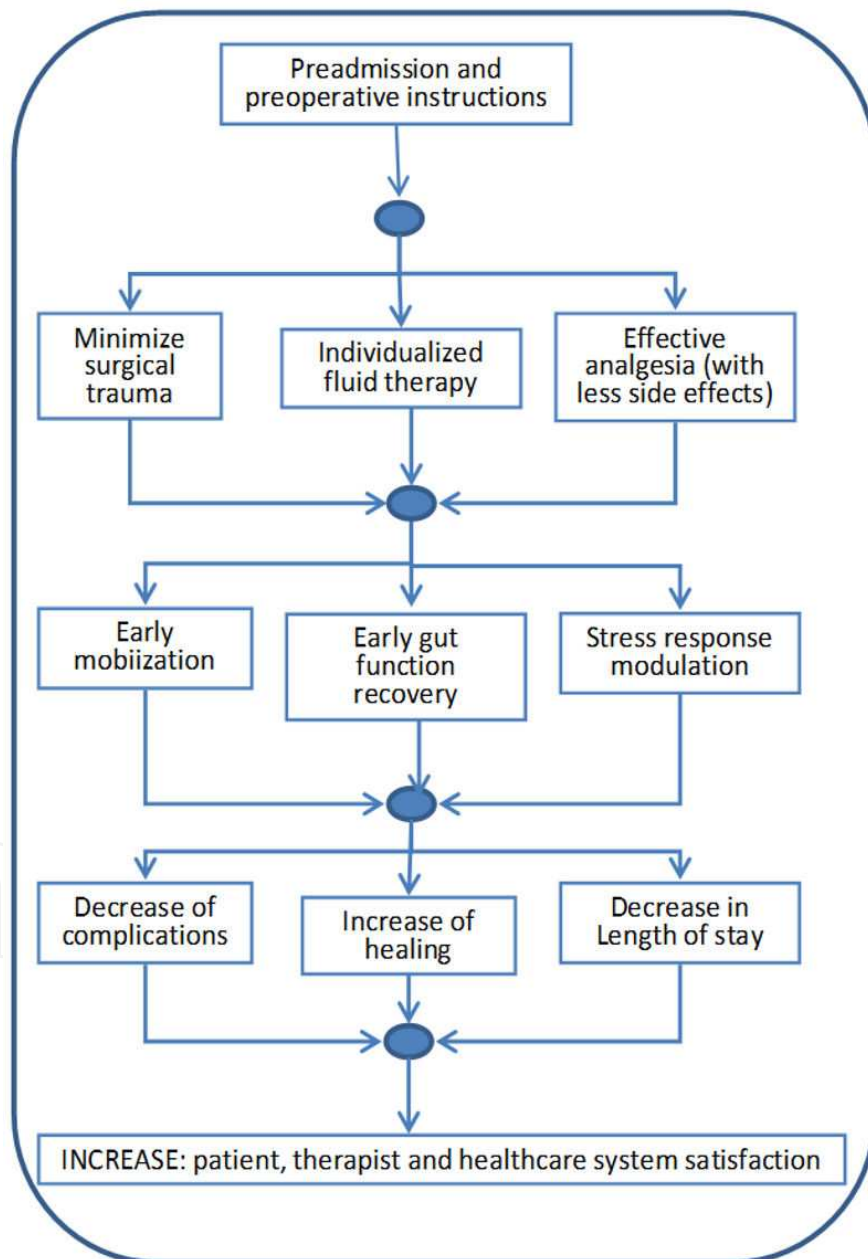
Preadmission and preoperative instructions

Minimize surgical trauma

Individualized fluid therapy

Effective analgesia (with less side effects)

Early mobiization

Early gut function recovery

Stress response modulation

Decrease of complications

Increase of healing

Decrease in Length of stay

INCREASE: patient, therapist and healthcare system satisfaction